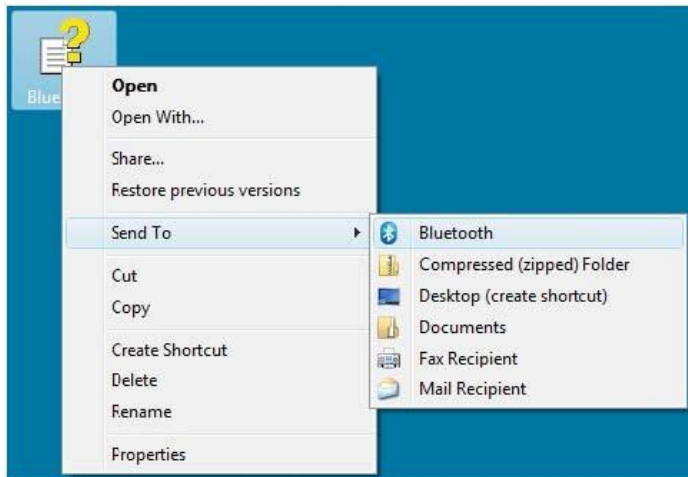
Blue

Open
Open With...

Share...
Restore previous versions

Send To

Bluetooth
Compressed (zipped) Folder
Desktop (create shortcut)
Documents
Fax Recipient
Mail Recipient

Cut
Copy

Create Shortcut
Delete
Rename

Properties